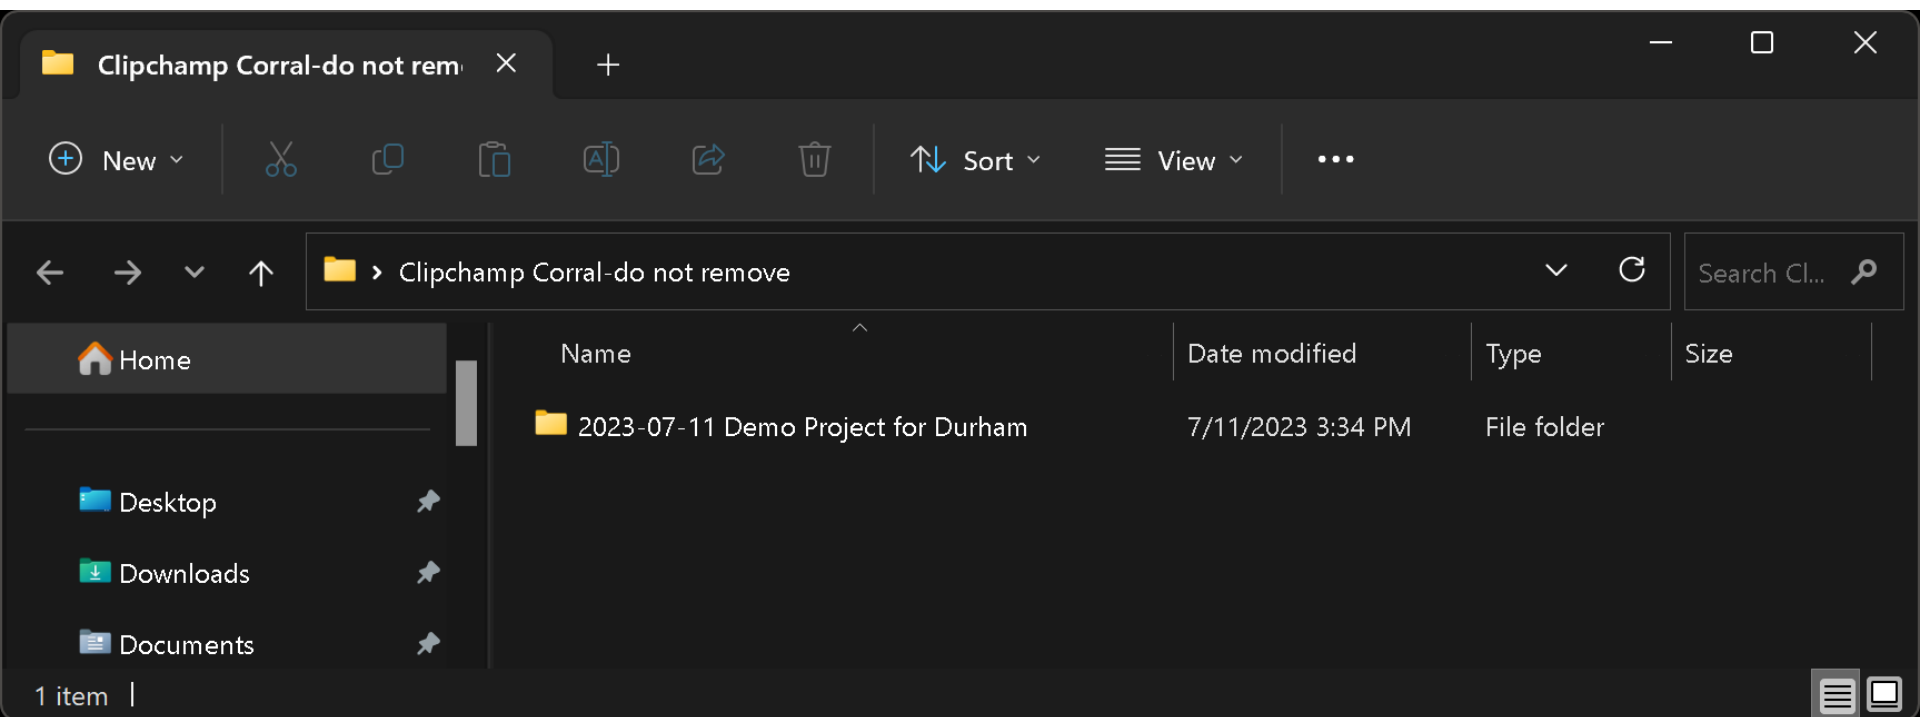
Clipchamp Corral-do not rem

New

Sort

View

...

Clipchamp Corral-do not remove

Search Cl...

Home

Desktop

Downloads

Documents

| Name | Date modified | Type | Size |
|---|---|---|---|
| 2023-07-11 Demo Project for Durham | 7/11/2023 3:34 PM | File folder | |

1 item |